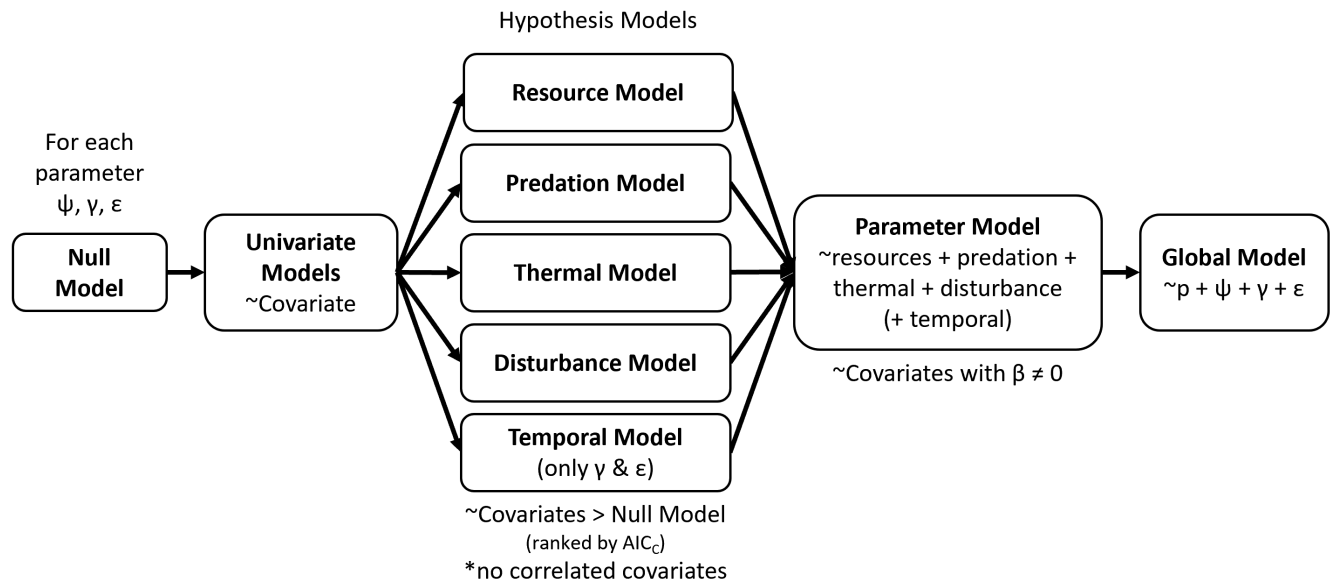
Hypothesis Models

For each parameter ψ, γ, ε

Null Model

Univariate Models
~Covariate

Resource Model

Predation Model

Thermal Model

Disturbance Model

Temporal Model
(only γ & ε)

~Covariates > Null Model
(ranked by $AIC_C$)
*no correlated covariates

Parameter Model
~resources + predation + thermal + disturbance
(+ temporal)

~Covariates with β ≠ 0

Global Model
~p + ψ + γ + ε